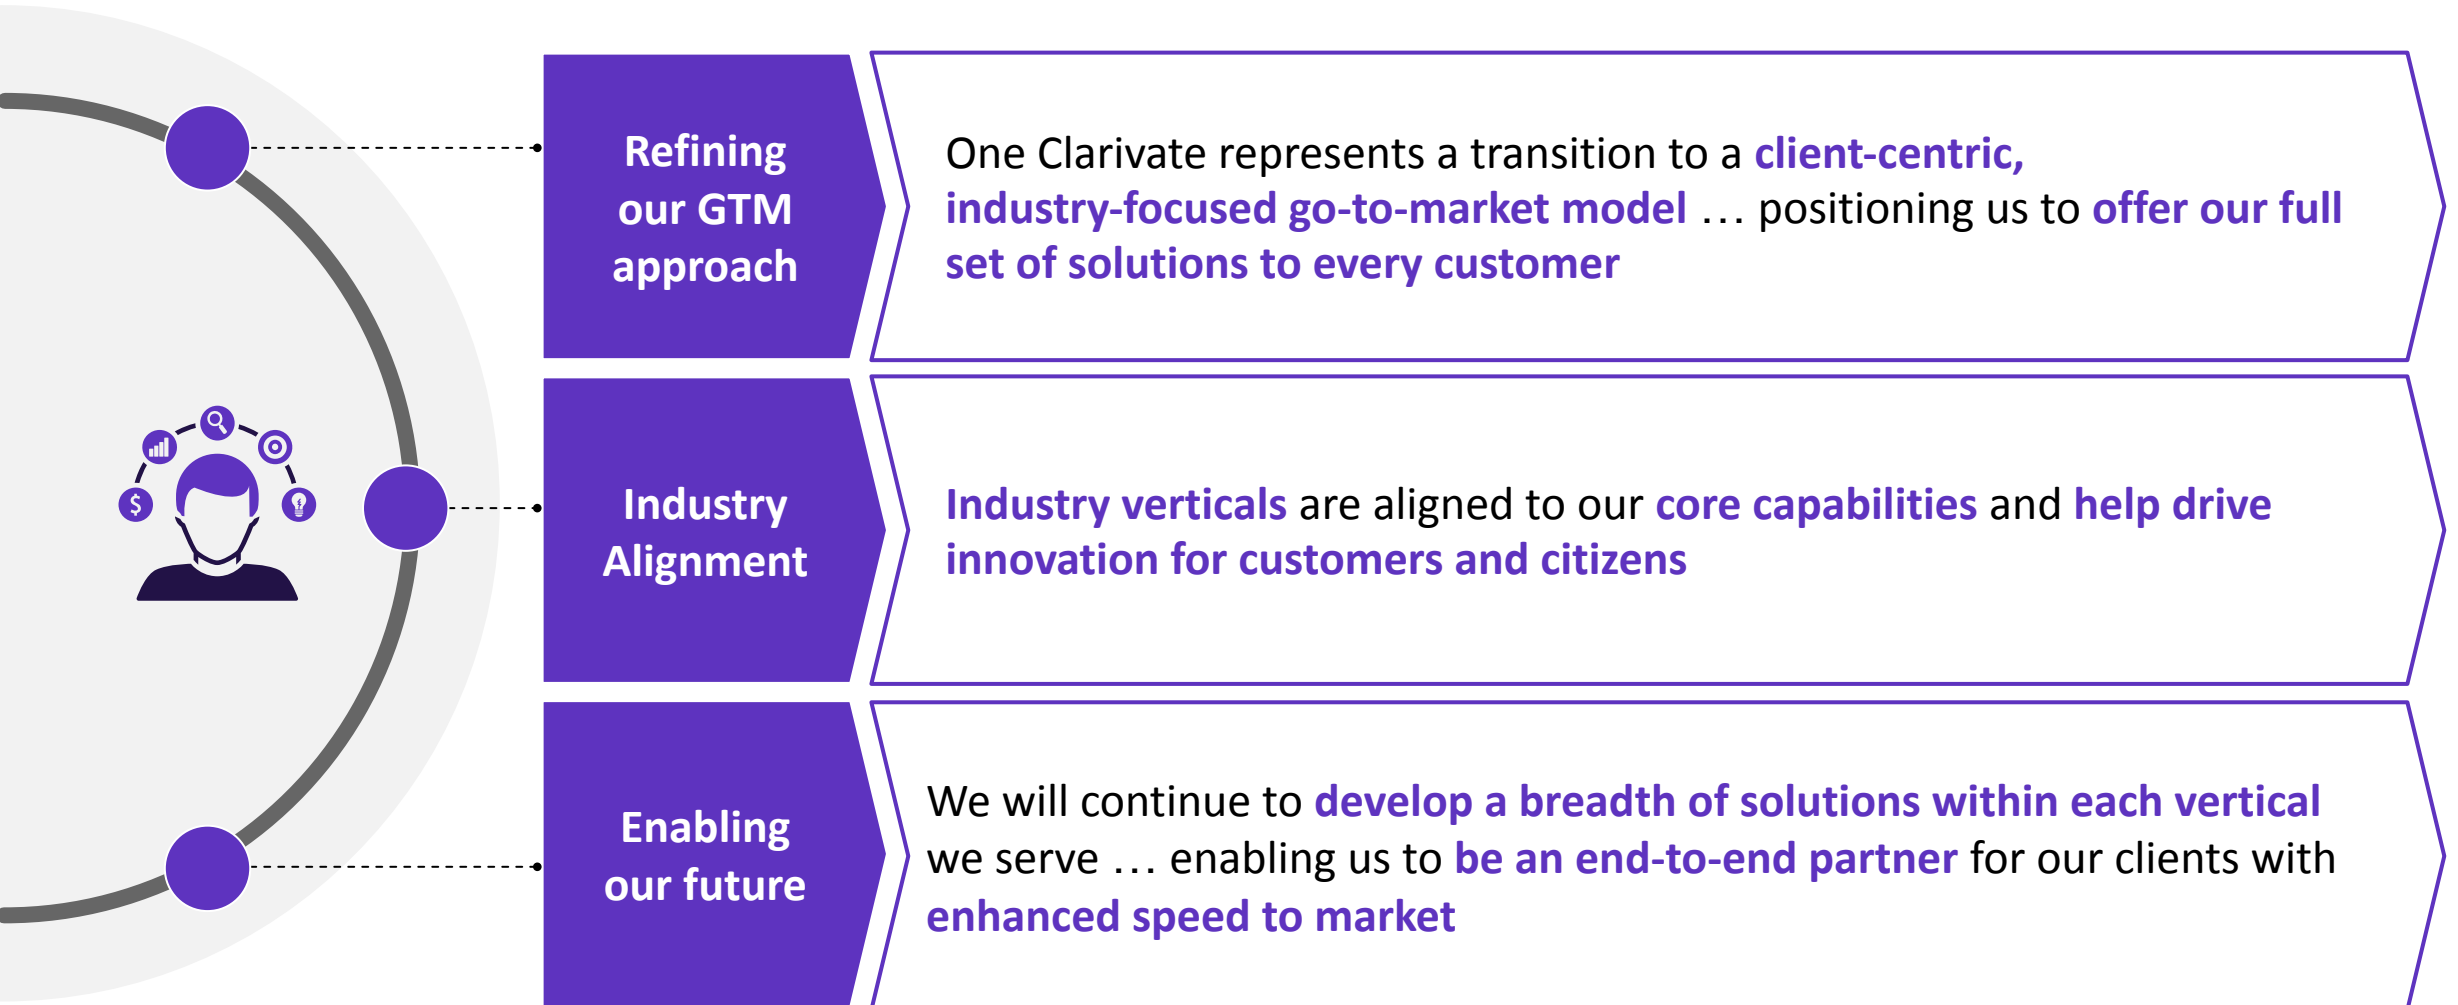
Refining our GTM approach

One Clarivate represents a transition to a client-centric, industry-focused go-to-market model … positioning us to offer our full set of solutions to every customer

Industry Alignment

Industry verticals are aligned to our core capabilities and help drive innovation for customers and citizens

Enabling our future

We will continue to develop a breadth of solutions within each vertical we serve … enabling us to be an end-to-end partner for our clients with enhanced speed to market